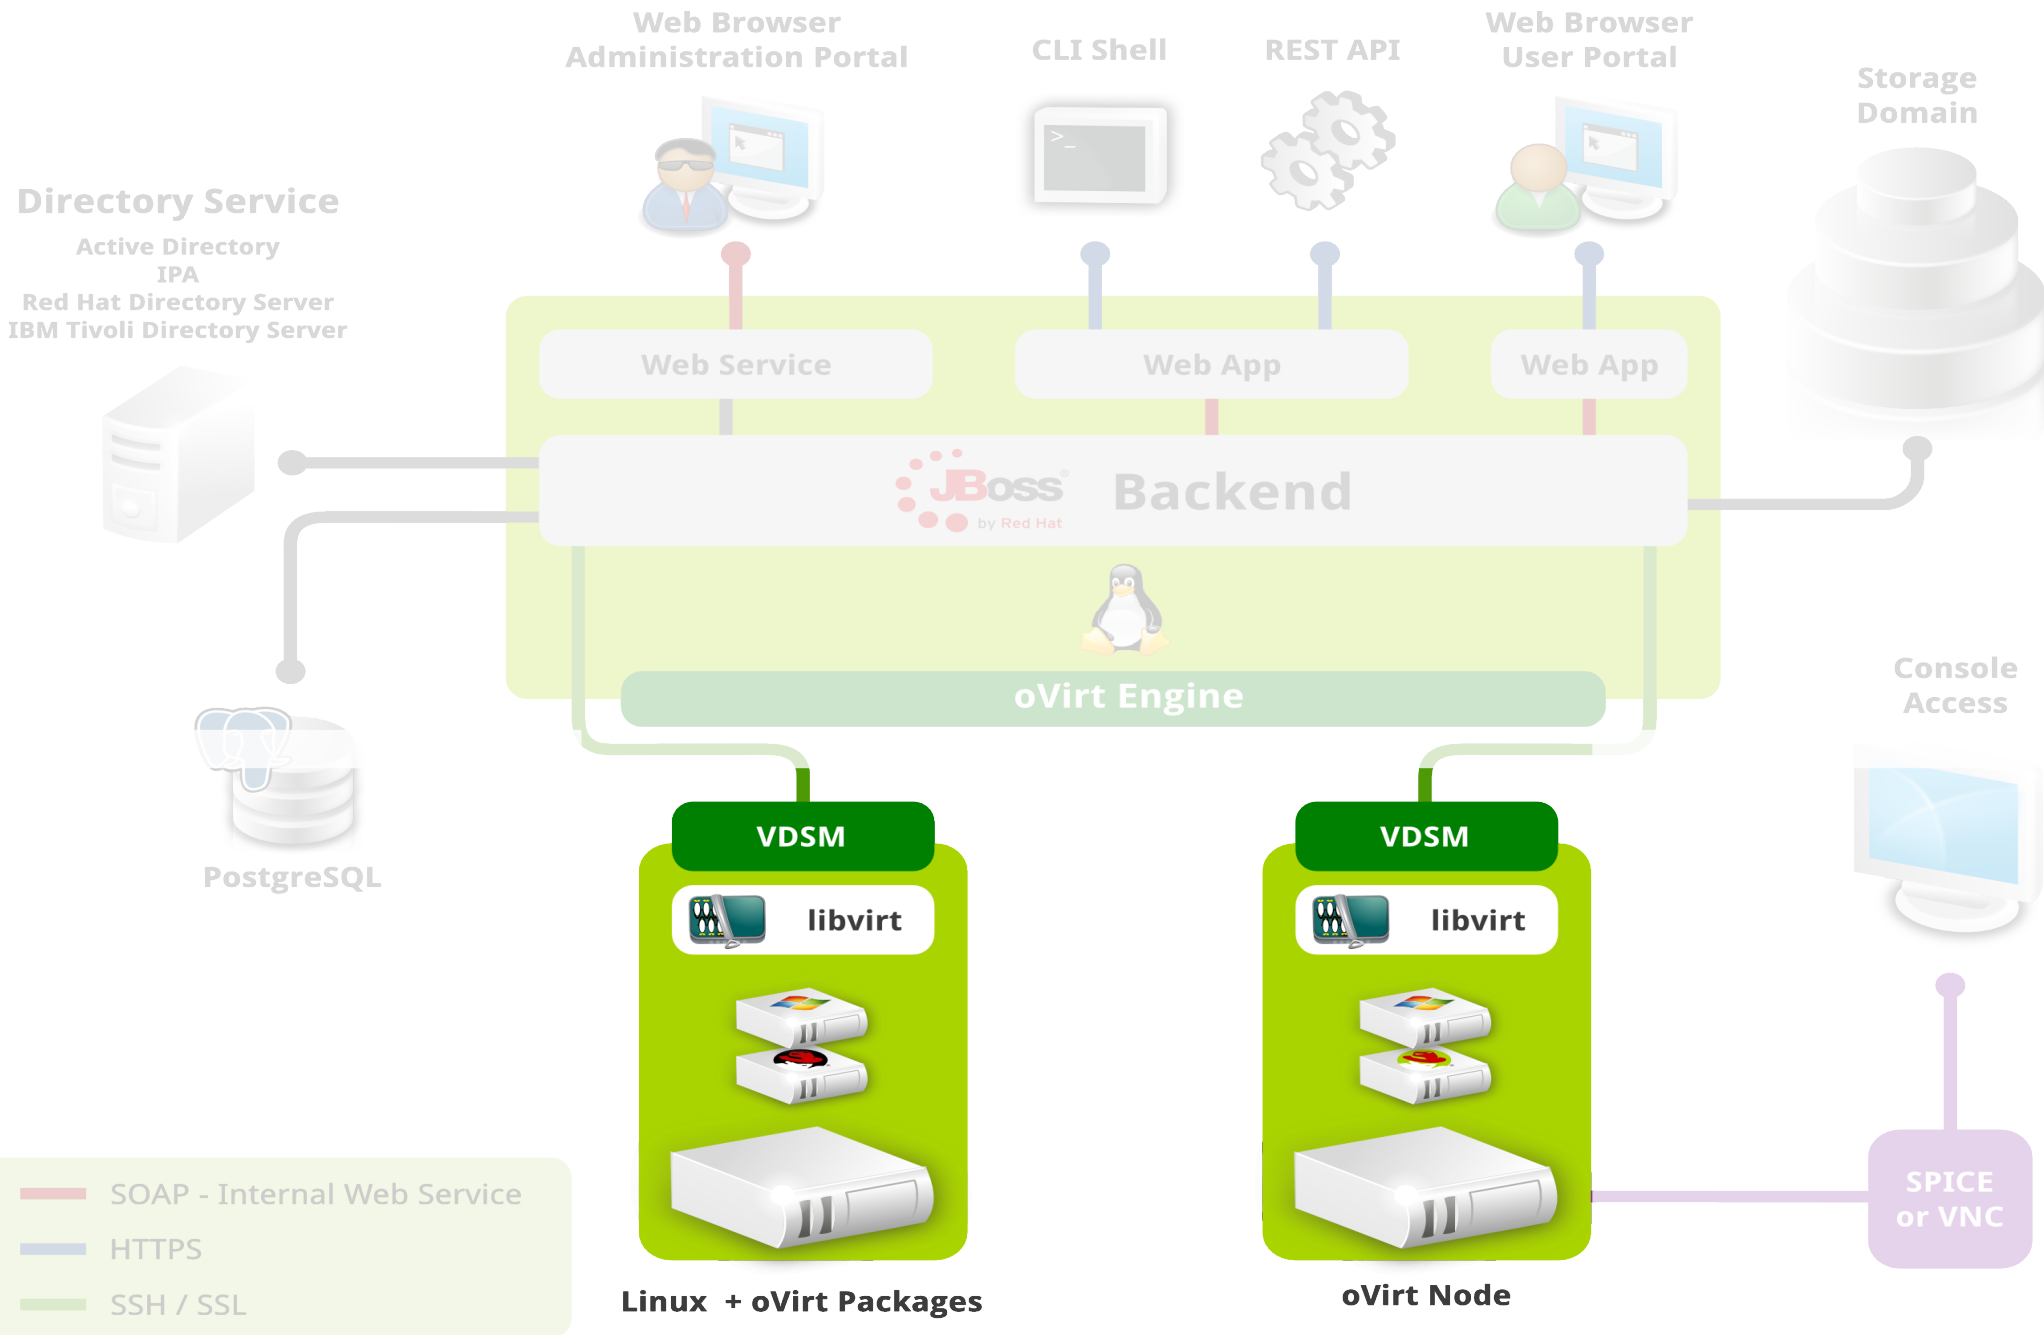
Web Browser
Administration Portal

CLI Shell

REST API

Web Browser
User Portal

Storage
Domain

Directory Service
Active Directory
IPA
Red Hat Directory Server
IBM Tivoli Directory Server

Web Service

Web App

Web App

JBoss by Red Hat

Backend

oVirt Engine

Console
Access

PostgreSQL

VDSM

libvirt

VDSM

libvirt

SPICE
or VNC

SOAP - Internal Web Service
HTTPS
SSH / SSL

Linux + oVirt Packages

oVirt Node